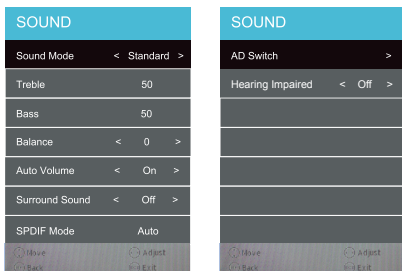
SOUND

| | |
|---|---|
| Sound Mode | < Standard > |
| Treble | 50 |
| Bass | 50 |
| Balance | < 0 > |
| Auto Volume | < On > |
| Surround Sound | < Off > |
| SPDIF Mode | Auto |

Move Adjust
Back Exit

SOUND

| | |
|---|---|
| AD Switch | > |
| Hearing Impaired | < Off > |

Move Adjust
Back Exit